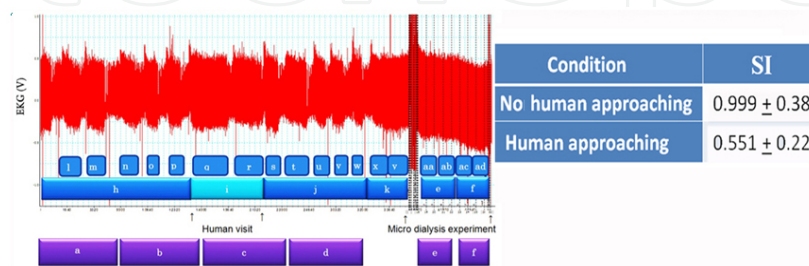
EKG (V)

l m n o p q r s t u v w x y aa ab ac ad

h i j k e f

Human visit

Micro dialysis experiment

a b c d e f

| Condition | SI |
|---|---|
| No human approaching | 0.999 $\pm$ 0.38 |
| Human approaching | 0.551 $\pm$ 0.22 |